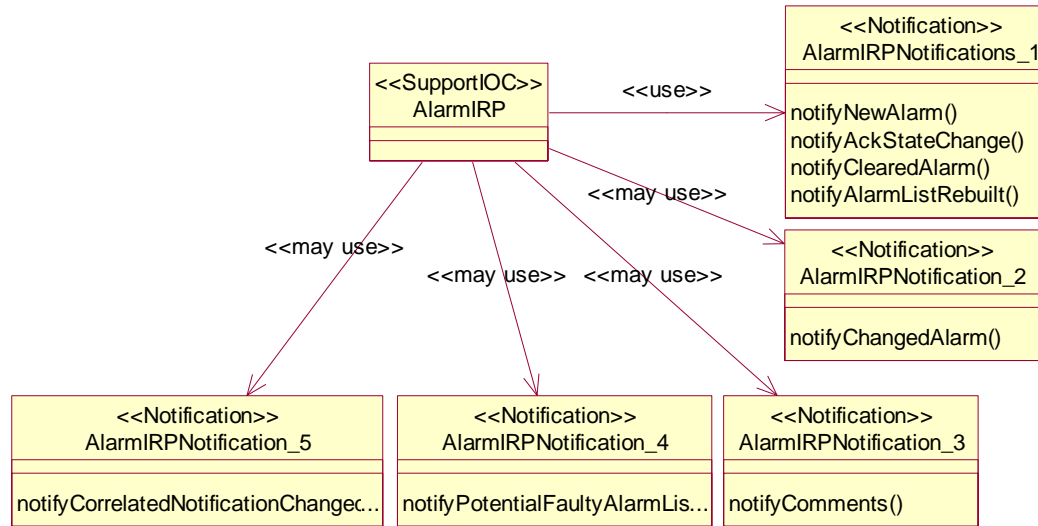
<<SupportIOC>>
AlarmIRP

<<use>>

<<Notification>>
AlarmIRPNotifications_1

notifyNewAlarm()
notifyAckStateChange()
notifyClearedAlarm()
notifyAlarmListRebuilt()

<<may use>>

<<Notification>>
AlarmIRPNotification_2

notifyChangedAlarm()

<<may use>>

<<may use>>

<<may use>>

<<Notification>>
AlarmIRPNotification_5

notifyCorrelatedNotificationChangec...

<<Notification>>
AlarmIRPNotification_4

notifyPotentialFaultyAlarmLis...

<<Notification>>
AlarmIRPNotification_3

notifyComments()